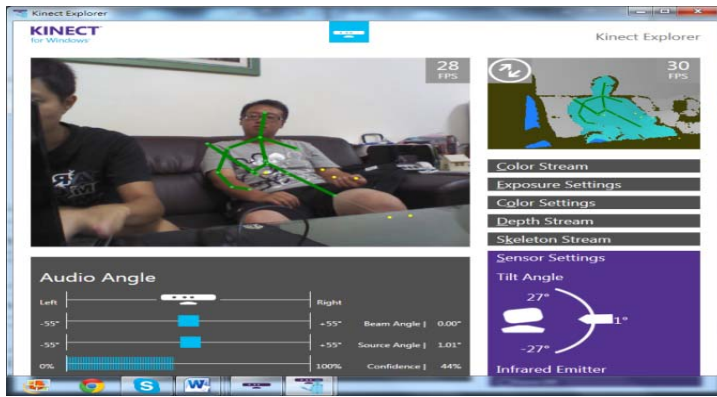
Kinect Explorer

KINECT
for Windows

Kinect Explorer

28
FPS

30
FPS

Color Stream
Exposure Settings
Color Settings
Depth Stream
Skeleton Stream
Sensor Settings

Tilt Angle
27°
1°
-27°
Infrared Emitter

Audio Angle
Left
Right
-55°
+55°
Beam Angle | 0.00°
-55°
+55°
Source Angle | 1.01°
0%
100%
Confidence | 44%